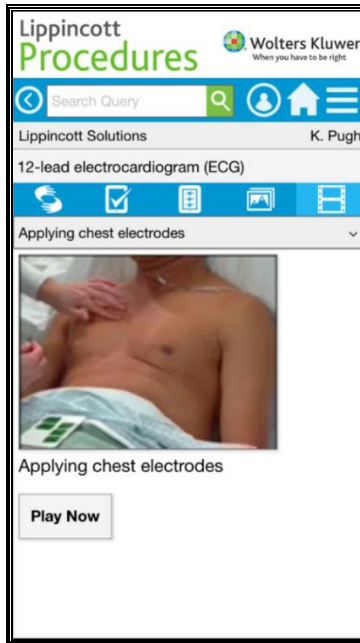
Lippincott
Procedures

Wolters Kluwer
When you have to be right

Search Query

Lippincott Solutions

K. Pugh

12-lead electrocardiogram (ECG)

Applying chest electrodes

Applying chest electrodes

Play Now